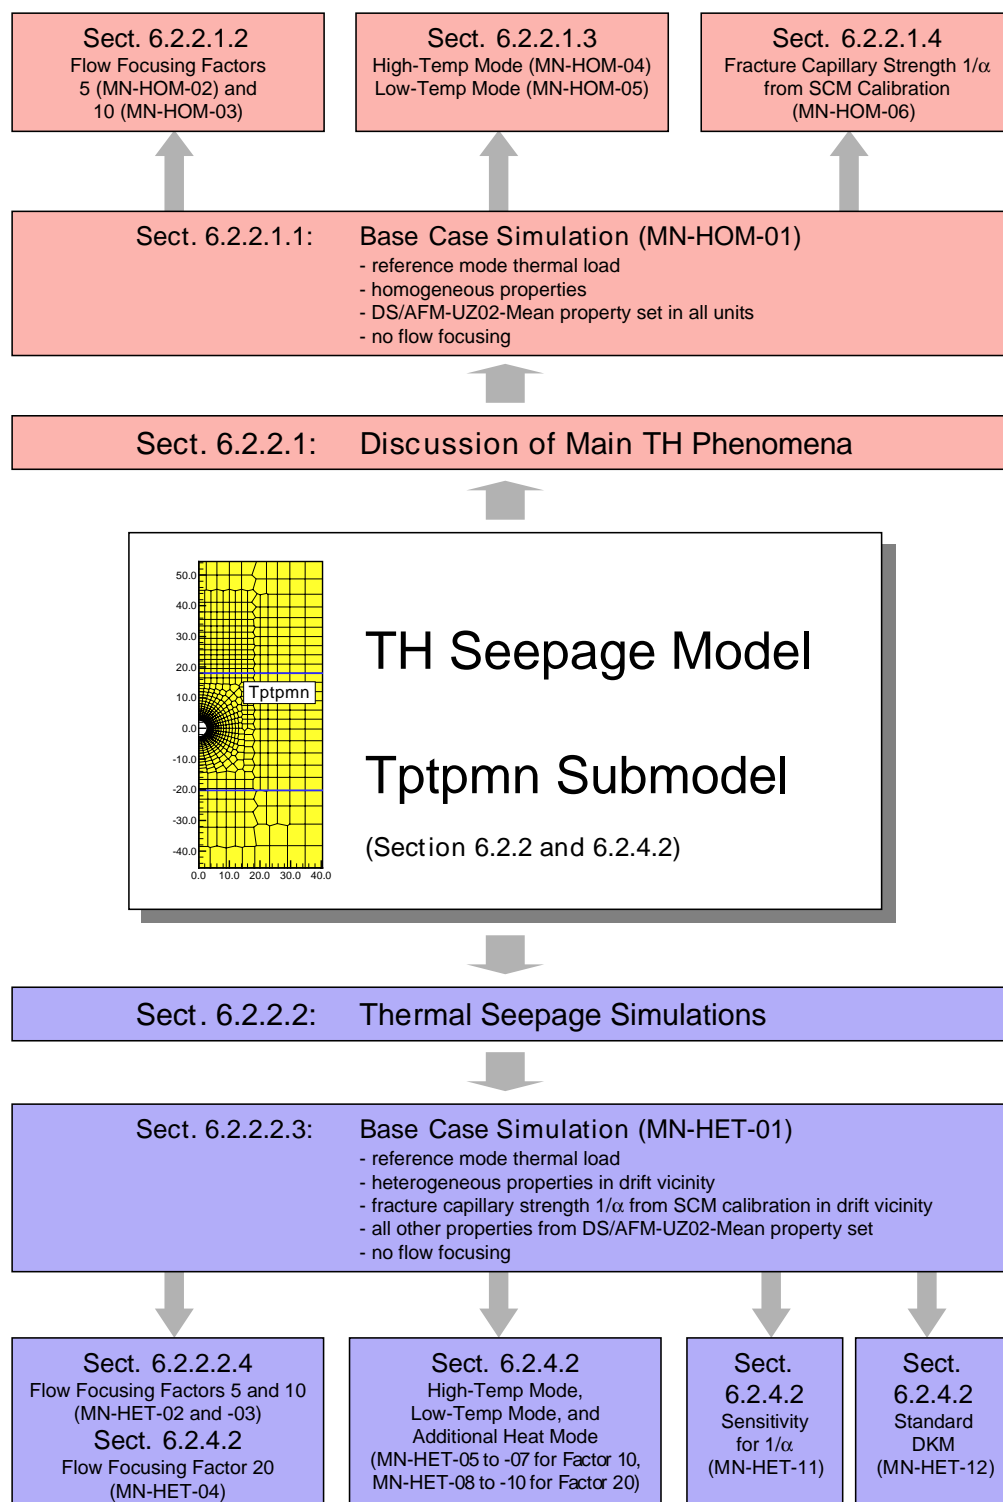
Sect. 6.2.2.1.2
Flow Focusing Factors 5 (MN-HOM-02) and 10 (MN-HOM-03)

Sect. 6.2.2.1.3
High-Temp Mode (MN-HOM-04)
Low-Temp Mode (MN-HOM-05)

Sect. 6.2.2.1.4
Fracture Capillary Strength $1/\alpha$ from SCM Calibration (MN-HOM-06)

Sect. 6.2.2.1.1: Base Case Simulation (MN-HOM-01)
- reference mode thermal load
- homogeneous properties
- DS/AFM-UZ02-Mean property set in all units
- no flow focusing

Sect. 6.2.2.1: Discussion of Main TH Phenomena

50.0
40.0
30.0
20.0
10.0
0.0
-10.0
-20.0
-30.0
-40.0
0.0 10.0 20.0 30.0 40.0
Tptpmn

TH Seepage Model

Tptpmn Submodel

(Section 6.2.2 and 6.2.4.2)

Sect. 6.2.2.2: Thermal Seepage Simulations

Sect. 6.2.2.2.3: Base Case Simulation (MN-HET-01)
- reference mode thermal load
- heterogeneous properties in drift vicinity
- fracture capillary strength $1/\alpha$ from SCM calibration in drift vicinity
- all other properties from DS/AFM-UZ02-Mean property set
- no flow focusing

Sect. 6.2.2.2.4
Flow Focusing Factors 5 and 10 (MN-HET-02 and -03)
Sect. 6.2.4.2
Flow Focusing Factor 20 (MN-HET-04)

Sect. 6.2.4.2
High-Temp Mode, Low-Temp Mode, and Additional Heat Mode (MN-HET-05 to -07 for Factor 10, MN-HET-08 to -10 for Factor 20)

Sect. 6.2.4.2
Sensitivity for $1/\alpha$ (MN-HET-11)

Sect. 6.2.4.2
Standard DKM (MN-HET-12)